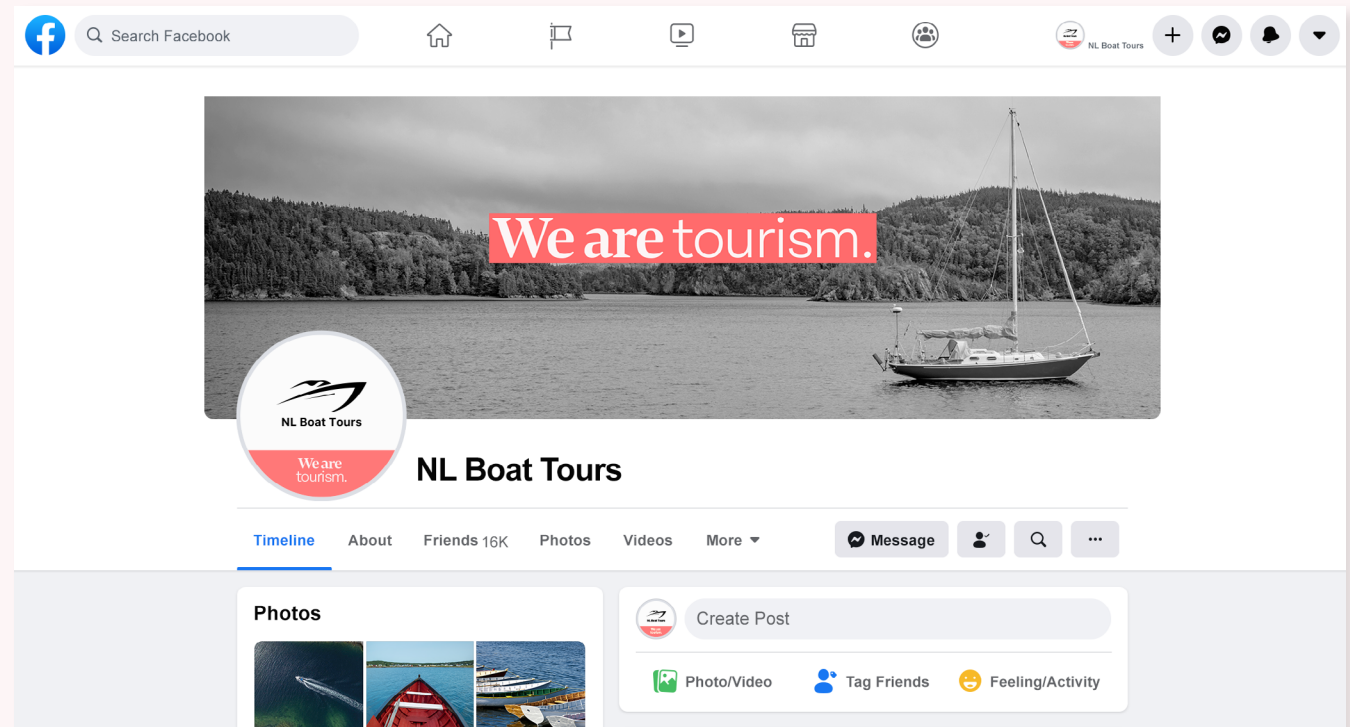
Search Facebook

NL Boat Tours

We are tourism.

NL Boat Tours

We are tourism.

NL Boat Tours

Timeline About Friends 16K Photos Videos More

Message

Photos

Create Post

Photo/Video Tag Friends Feeling/Activity